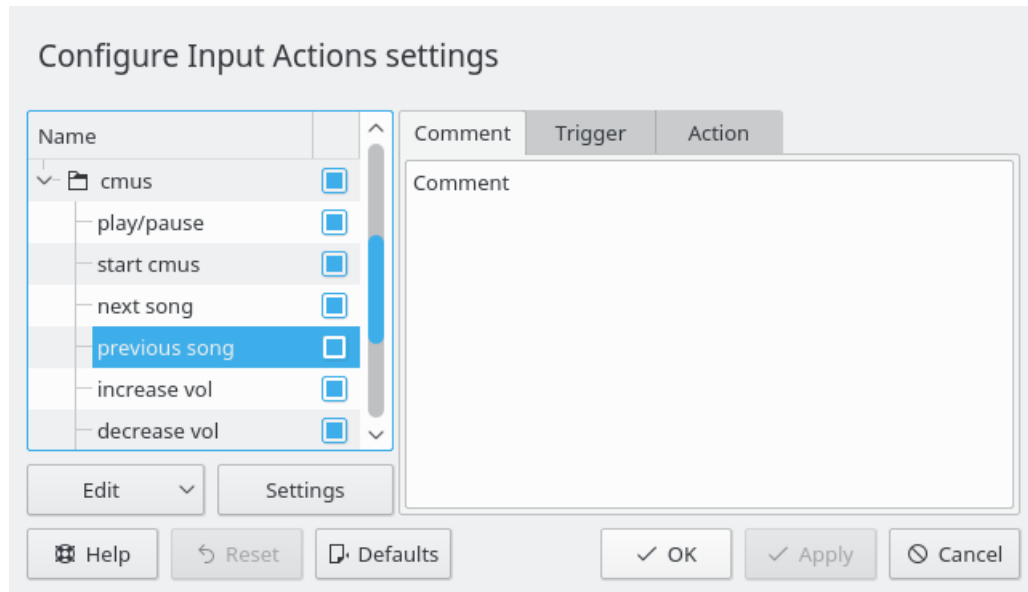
Configure Input Actions settings

Name

cmus

play/pause

start cmus

next song

previous song

increase vol

decrease vol

Edit

Settings

Comment

Trigger

Action

Comment

Help

Reset

Defaults

OK

Apply

Cancel